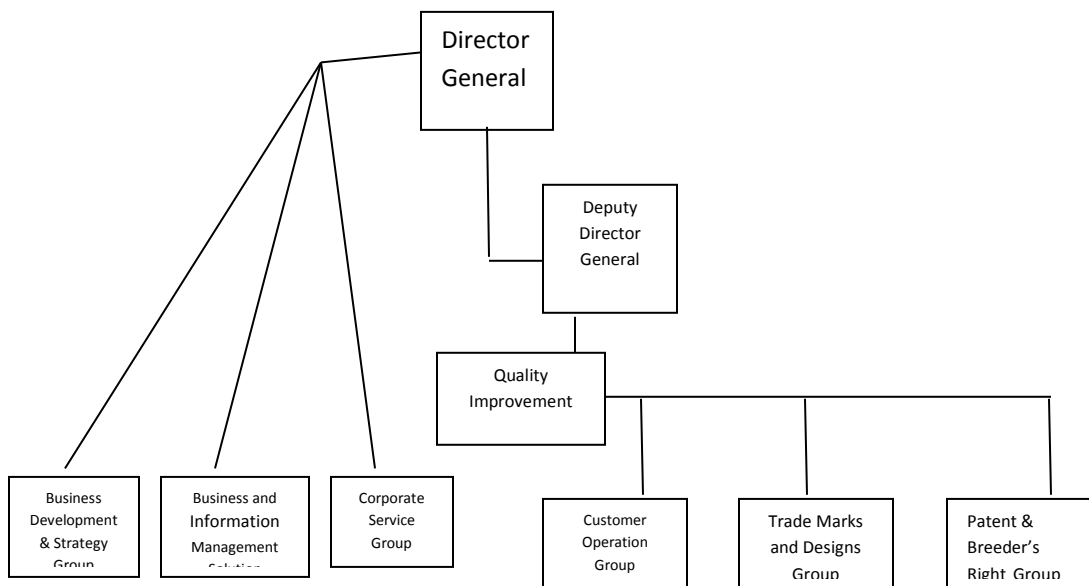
Director General

Deputy Director General

Quality Improvement

Business Development & Strategy Group

Business and Information Management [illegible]

Corporate Service Group

Customer Operation Group

Trade Marks and Designs Group

Patent & Breeder's Right Group